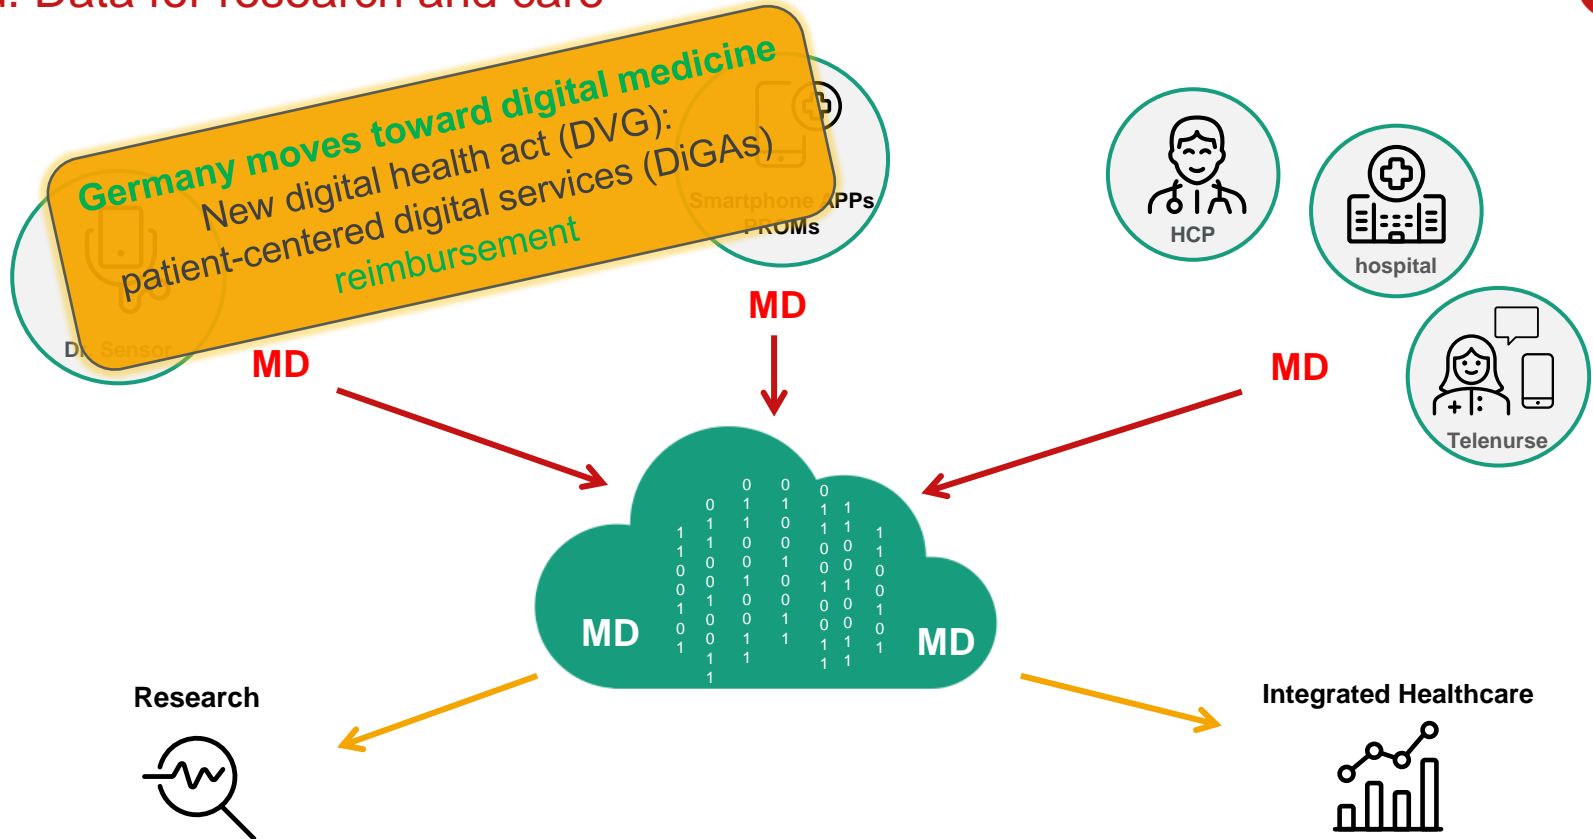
I. Data for research and care

Germany moves toward digital medicine
New digital health act (DVG):
patient-centered digital services (DiGAs)
reimbursement

Smartphone APPs
PROMs

Di Sensor

HCP

hospital

Telenurse

MD

MD

MD

MD

MD

Research

Integrated Healthcare